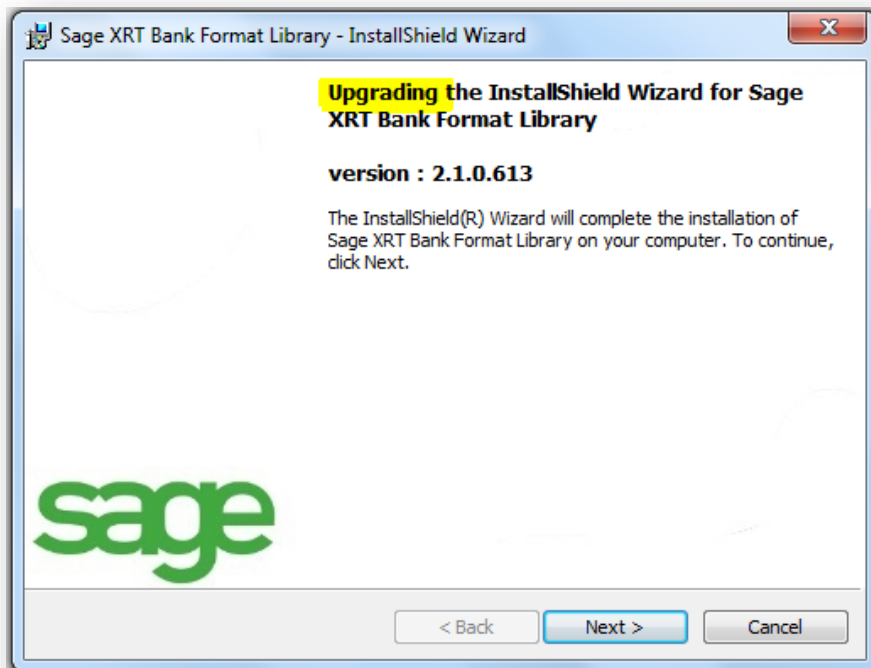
Sage XRT Bank Format Library - InstallShield Wizard

Upgrading the InstallShield Wizard for Sage XRT Bank Format Library

version : 2.1.0.613

The InstallShield(R) Wizard will complete the installation of Sage XRT Bank Format Library on your computer. To continue, click Next.

sage

< Back
Next >
Cancel